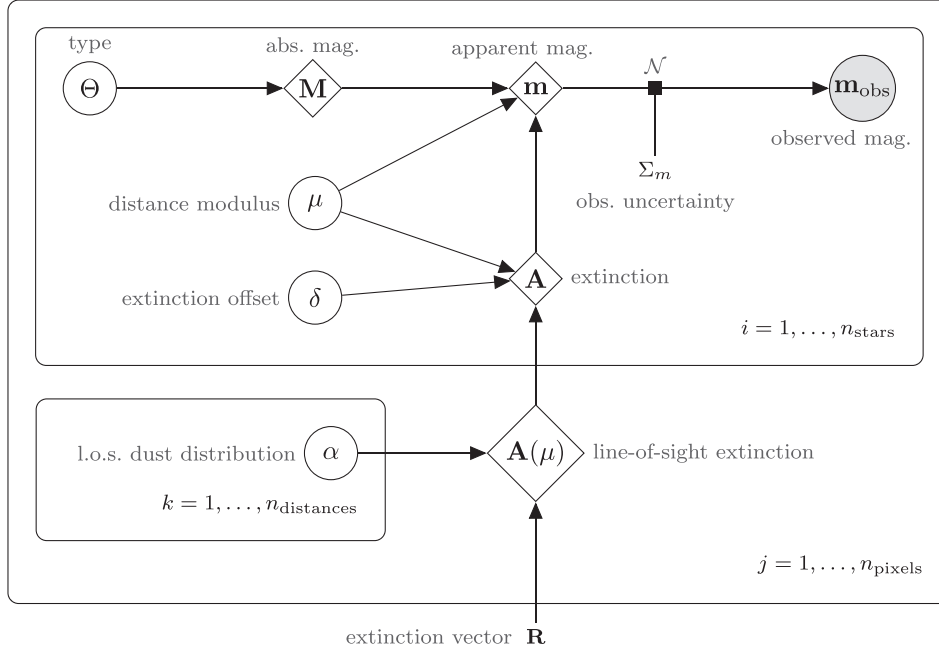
type
$\Theta$
abs. mag.
$\mathbf{M}$
apparent mag.
$\mathbf{m}$
$\mathcal{N}$
$\mathbf{m}_{\text{obs}}$
observed mag.
$\Sigma_m$
obs. uncertainty
distance modulus $\mu$
extinction offset $\delta$
$\mathbf{A}$ extinction
$i = 1, \ldots, n_{\text{stars}}$
l.o.s. dust distribution $\alpha$
$k = 1, \ldots, n_{\text{distances}}$
$\mathbf{A}(\mu)$ line-of-sight extinction
$j = 1, \ldots, n_{\text{pixels}}$
extinction vector $\mathbf{R}$